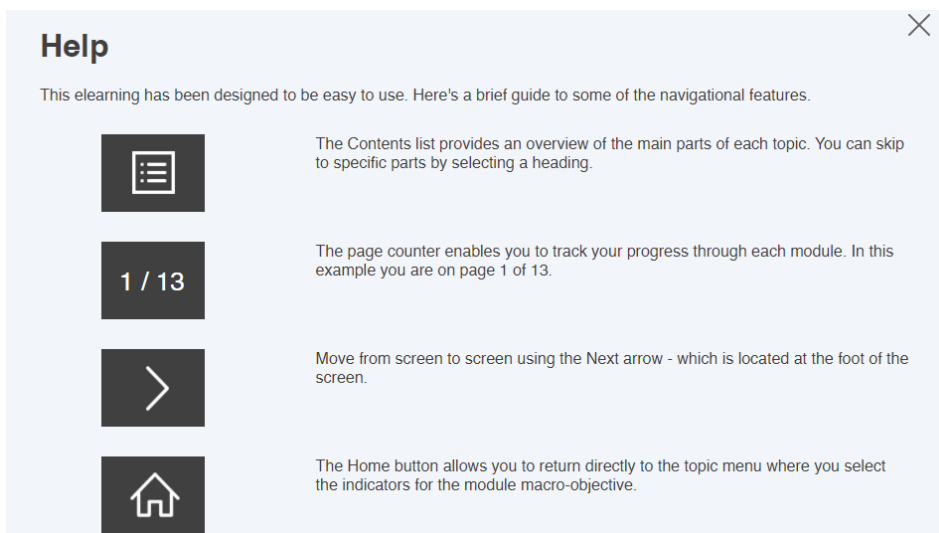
Help

This elearning has been designed to be easy to use. Here's a brief guide to some of the navigational features.

The Contents list provides an overview of the main parts of each topic. You can skip to specific parts by selecting a heading.

1 / 13

The page counter enables you to track your progress through each module. In this example you are on page 1 of 13.

Move from screen to screen using the Next arrow - which is located at the foot of the screen.

The Home button allows you to return directly to the topic menu where you select the indicators for the module macro-objective.